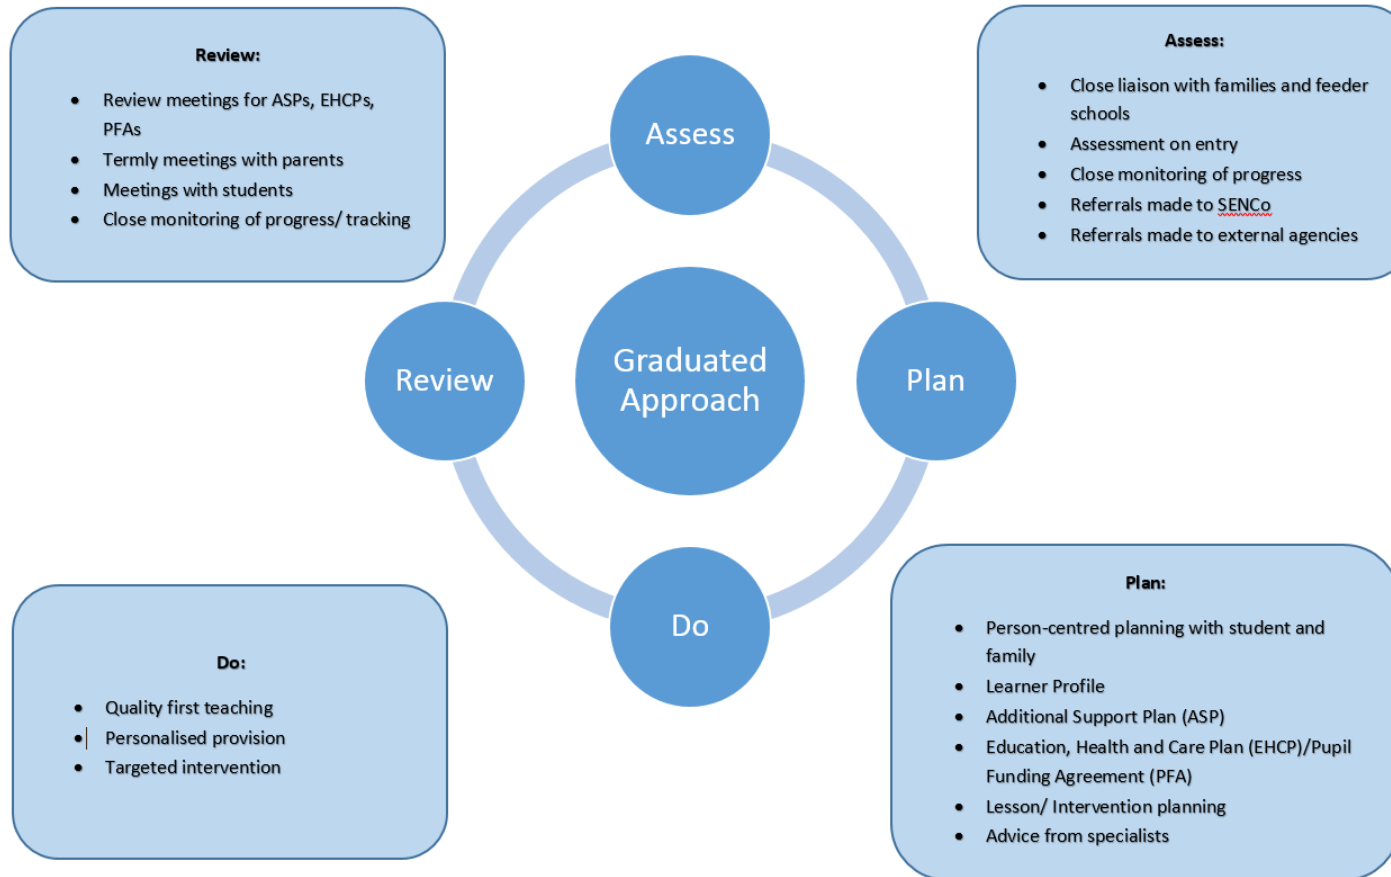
Review:

- Review meetings for ASPs, EHCPs, PFAs
- Termly meetings with parents
- Meetings with students
- Close monitoring of progress/ tracking

Assess:

- Close liaison with families and feeder schools
- Assessment on entry
- Close monitoring of progress
- Referrals made to SENCo
- Referrals made to external agencies

Assess

Review

Graduated Approach

Plan

Do

Do:

- Quality first teaching
- Personalised provision
- Targeted intervention

Plan:

- Person-centred planning with student and family
- Learner Profile
- Additional Support Plan (ASP)
- Education, Health and Care Plan (EHCP)/Pupil Funding Agreement (PFA)
- Lesson/ Intervention planning
- Advice from specialists